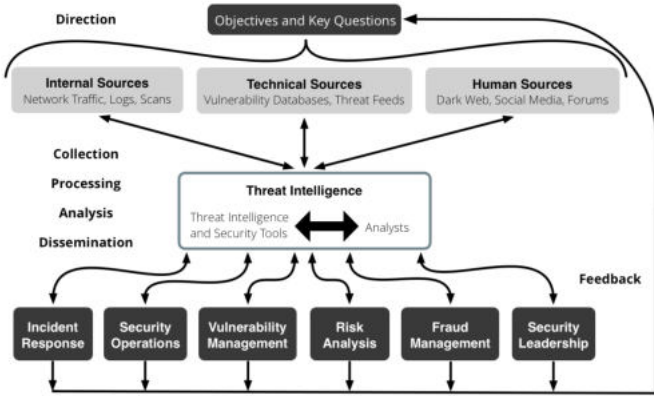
Direction

Objectives and Key Questions

Internal Sources
Network Traffic, Logs, Scans

Technical Sources
Vulnerability Databases, Threat Feeds

Human Sources
Dark Web, Social Media, Forums

Collection

Processing

Analysis

Dissemination

Threat Intelligence

Threat Intelligence and Security Tools

Analysts

Feedback

Incident Response

Security Operations

Vulnerability Management

Risk Analysis

Fraud Management

Security Leadership